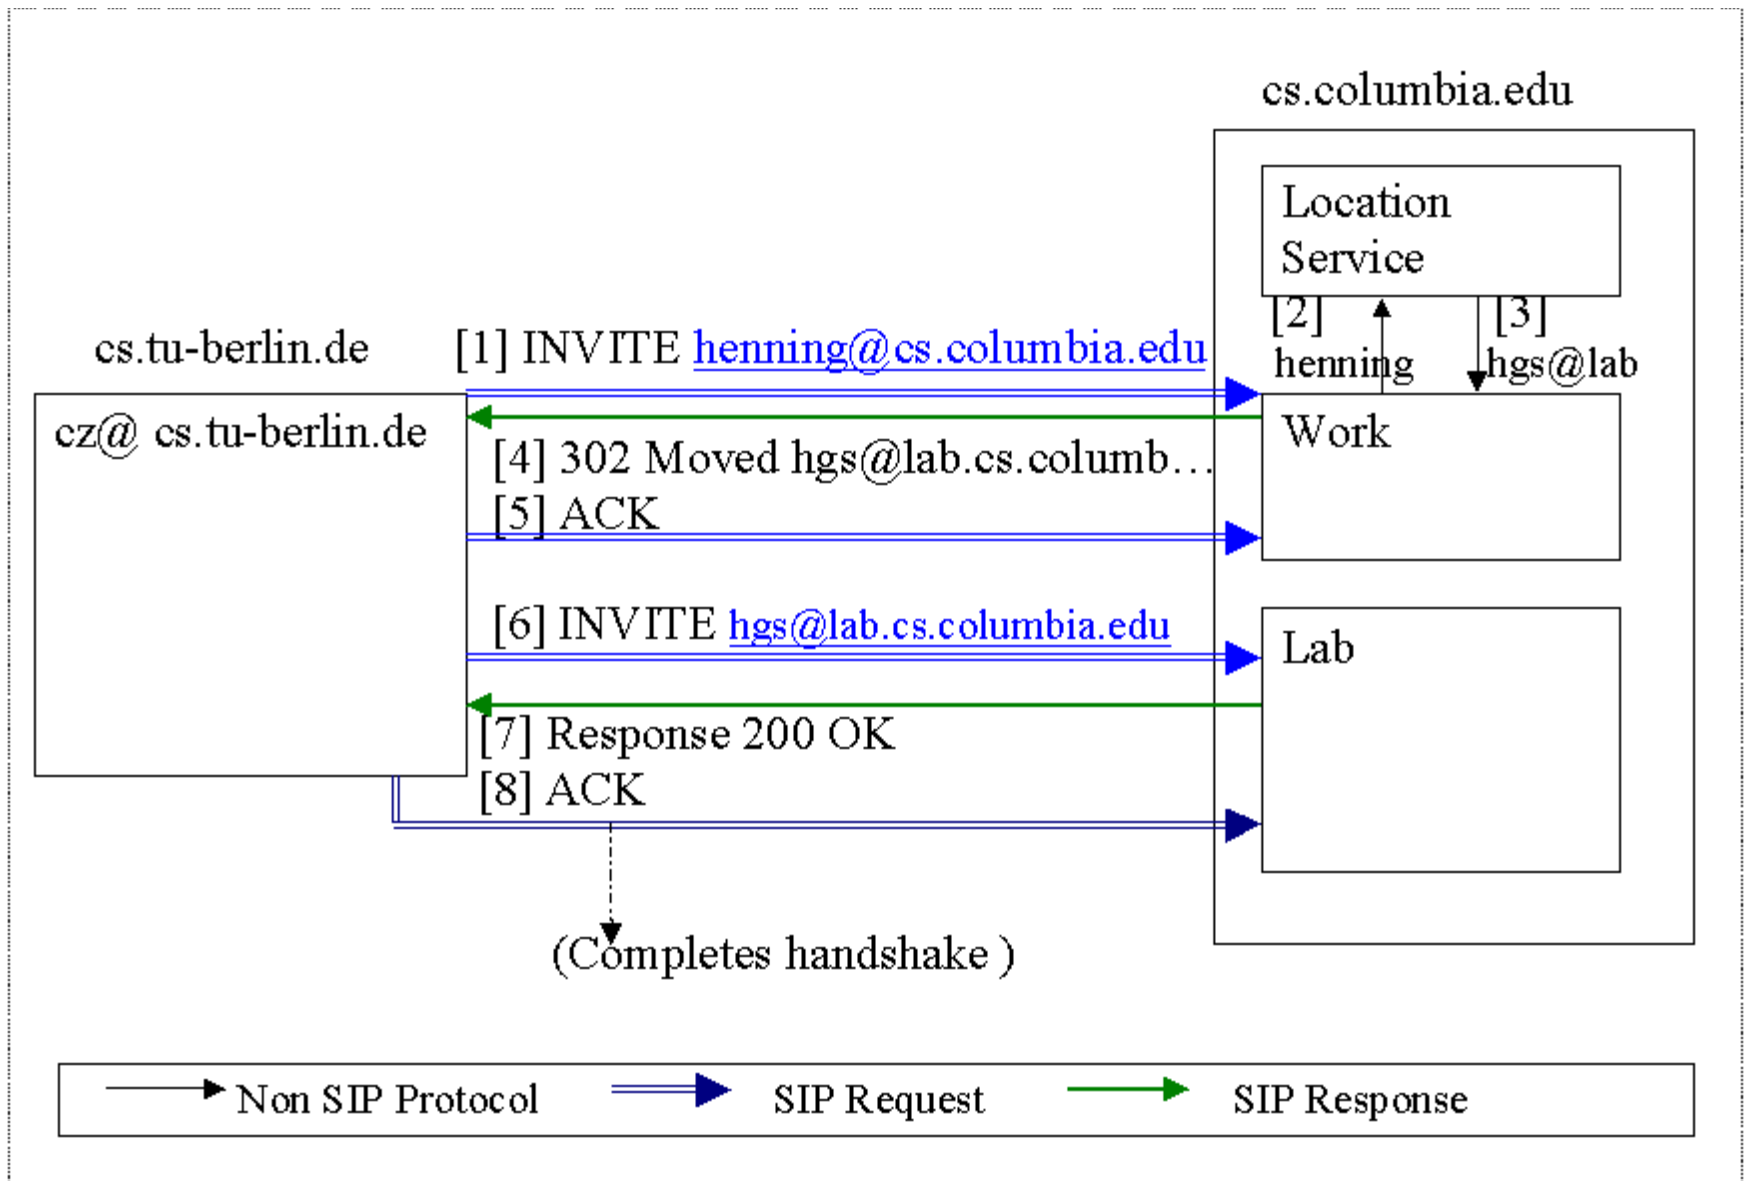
cs.columbia.edu

Location Service

[2] henning

[3] hgs@lab

cs.tu-berlin.de

[1] INVITE henning@cs.columbia.edu

cz@ cs.tu-berlin.de

Work

[4] 302 Moved hgs@lab.cs.columb…

[5] ACK

[6] INVITE hgs@lab.cs.columbia.edu

Lab

[7] Response 200 OK

[8] ACK

(Completes handshake )

Non SIP Protocol

SIP Request

SIP Response